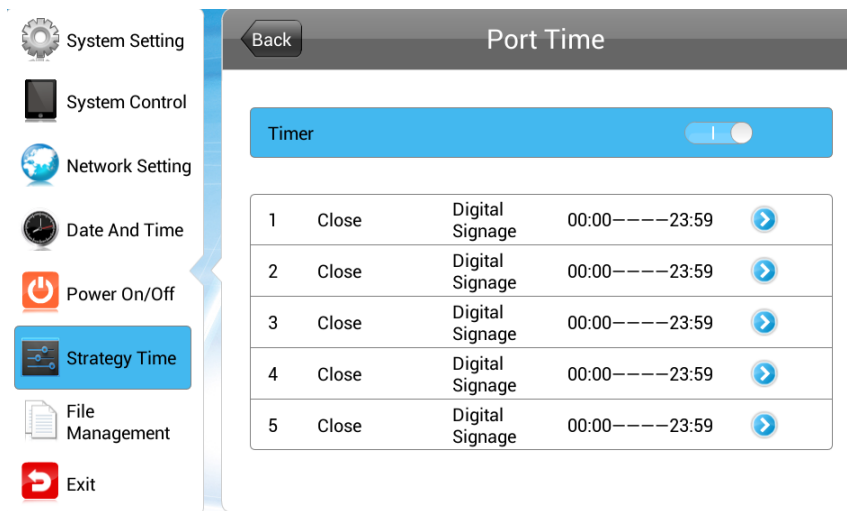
System Setting

System Control

Network Setting

Date And Time

Power On/Off

Strategy Time

File Management

Exit

Back

Port Time

Timer

| 1 | Close | Digital Signage | 00:00————23:59 |
|---|---|---|---|
| 2 | Close | Digital Signage | 00:00————23:59 |
| 3 | Close | Digital Signage | 00:00————23:59 |
| 4 | Close | Digital Signage | 00:00————23:59 |
| 5 | Close | Digital Signage | 00:00————23:59 |